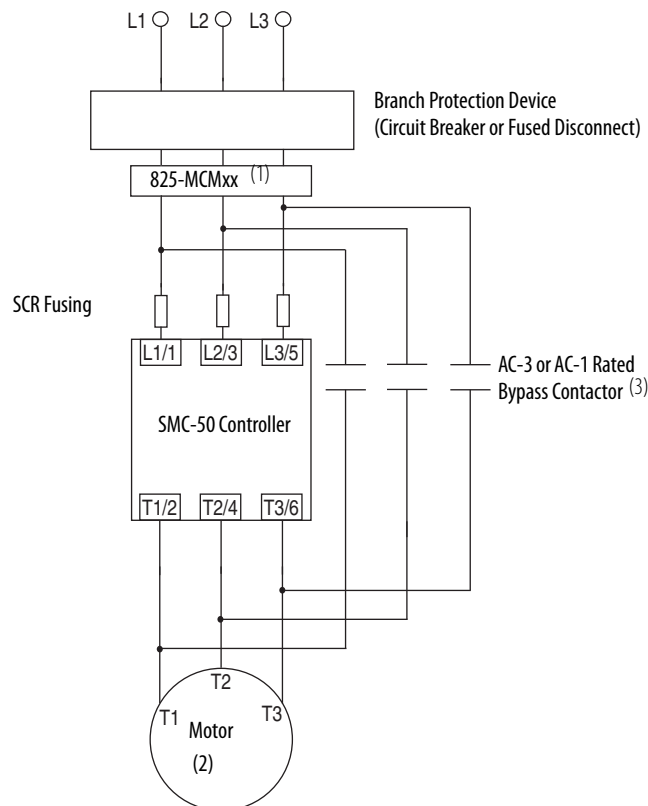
L1 L2 L3

Branch Protection Device
(Circuit Breaker or Fused Disconnect)

825-MCMxx $^{(1)}$

SCR Fusing

L1/1 L2/3 L3/5

AC-3 or AC-1 Rated
Bypass Contactor $^{(3)}$

SMC-50 Controller

T1/2 T2/4 T3/6

T2
T1 T3
Motor
(2)